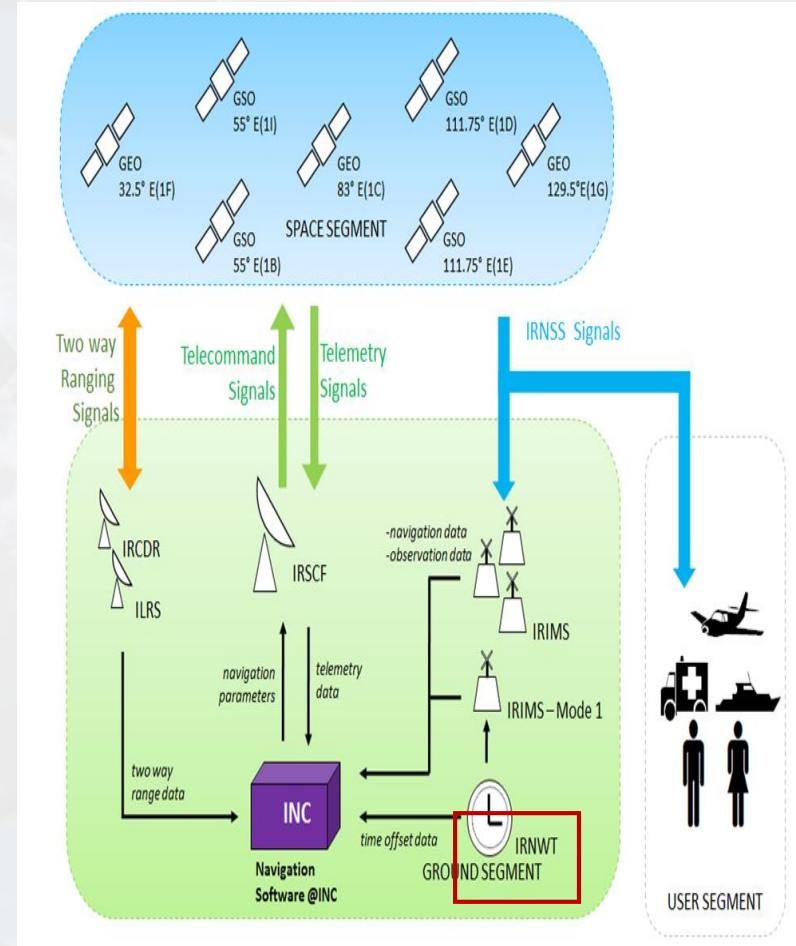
GSO
55° E(1I)

GSO
111.75° E(1D)

GEO
32.5° E(1F)

GEO
83° E(1C)

GEO
129.5°E(1G)

GSO
55° E(1B)

SPACE SEGMENT

GSO
111.75° E(1E)

Two way Ranging Signals

Telecommand Signals

Telemetry Signals

IRNSS Signals

IRCDR

ILRS

IRSCF

-navigation data
-observation data

IRIMS

IRIMS – Mode 1

navigation parameters

telemetry data

two way range data

INC

Navigation Software @INC

time offset data

IRNWT

GROUND SEGMENT

USER SEGMENT